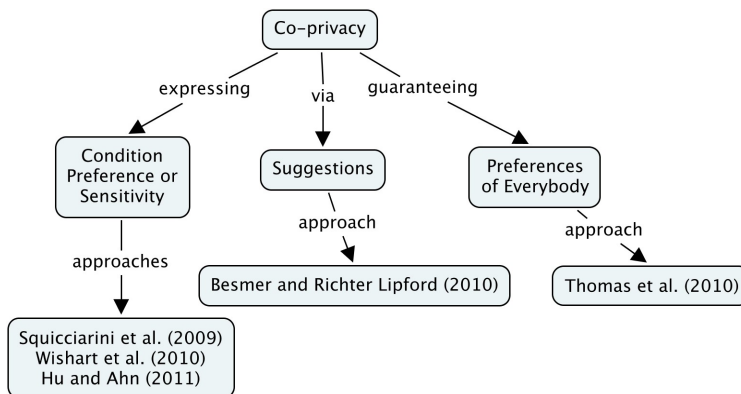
Co-privacy

expressing

via

guaranteeing

Condition Preference or Sensitivity

Suggestions

Preferences of Everybody

approaches

approach

approach

Besmer and Richter Lipford (2010)

Thomas et al. (2010)

Squicciarini et al. (2009)
Wishart et al. (2010)
Hu and Ahn (2011)